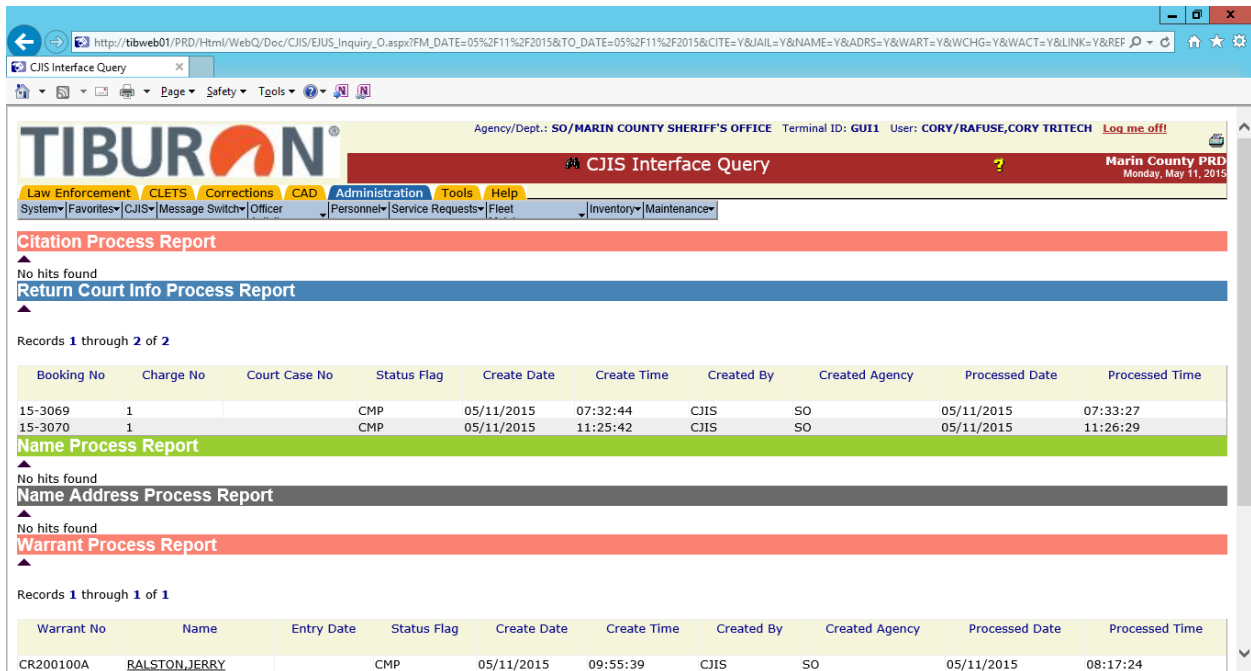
http://tibweb01/PRD/Html/WebQ/Doc/CJIS/EJUS_Inquiry_O.aspx?FM_DATE=05%2F11%2F2015&TO_DATE=05%2F11%2F2015&CITE=Y&JAIL=Y&NAME=Y&ADRS=Y&WART=Y&WCHG=Y&WACT=Y&LINK=Y&REF

CJIS Interface Query

Page ▾ Safety ▾ Tools ▾

TIBURON

Agency/Dept.: SO/MARIN COUNTY SHERIFF'S OFFICE Terminal ID: GUI1 User: CORY/RAFUSE,CORY TRITECH Log me off!

CJIS Interface Query

?

Marin County PRD
Monday, May 11, 2015

Law Enforcement | CLETS | Corrections | CAD | Administration | Tools | Help

System▾ Favorites▾ CJIS▾ Message Switch▾ Officer ▾ Personnel▾ Service Requests▾ Fleet ▾ Inventory▾ Maintenance▾

Citation Process Report

No hits found

Return Court Info Process Report

Records 1 through 2 of 2

| Booking No | Charge No | Court Case No | Status Flag | Create Date | Create Time | Created By | Created Agency | Processed Date | Processed Time |
|---|---|---|---|---|---|---|---|---|---|
| 15-3069 | 1 | | CMP | 05/11/2015 | 07:32:44 | CJIS | SO | 05/11/2015 | 07:33:27 |
| 15-3070 | 1 | | CMP | 05/11/2015 | 11:25:42 | CJIS | SO | 05/11/2015 | 11:26:29 |

Name Process Report

No hits found

Name Address Process Report

No hits found

Warrant Process Report

Records 1 through 1 of 1

| Warrant No | Name | Entry Date | Status Flag | Create Date | Create Time | Created By | Created Agency | Processed Date | Processed Time |
|---|---|---|---|---|---|---|---|---|---|
| CR200100A | RALSTON,JERRY | | CMP | 05/11/2015 | 09:55:39 | CJIS | SO | 05/11/2015 | 08:17:24 |